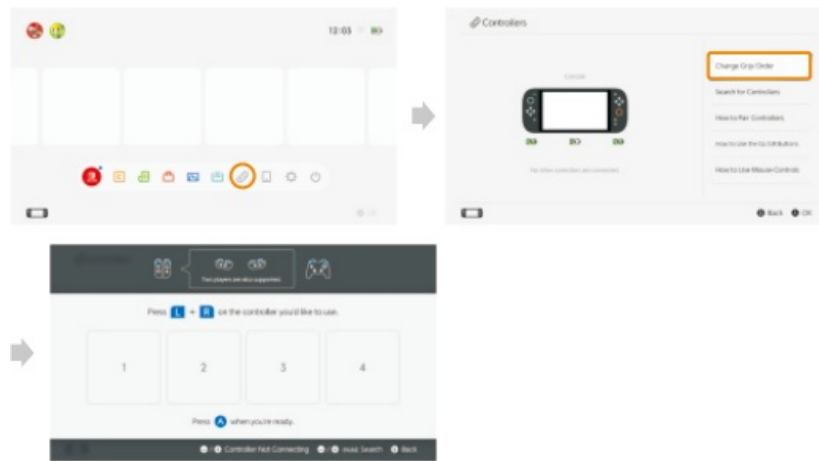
12:03

Controllers

Change Grip/Order

Search for Controllers

How to Pair Controllers

How to Use the GL/ZR Buttons

How to Use Mouse Controls

No other controllers are connected.

Back OK

Two players are also supported.

Press L + R on the controller you'd like to use.

| 1 | 2 | 3 | 4 |
|---|---|---|---|

Press A when you're ready.

Controller Not Connecting  Search  Back